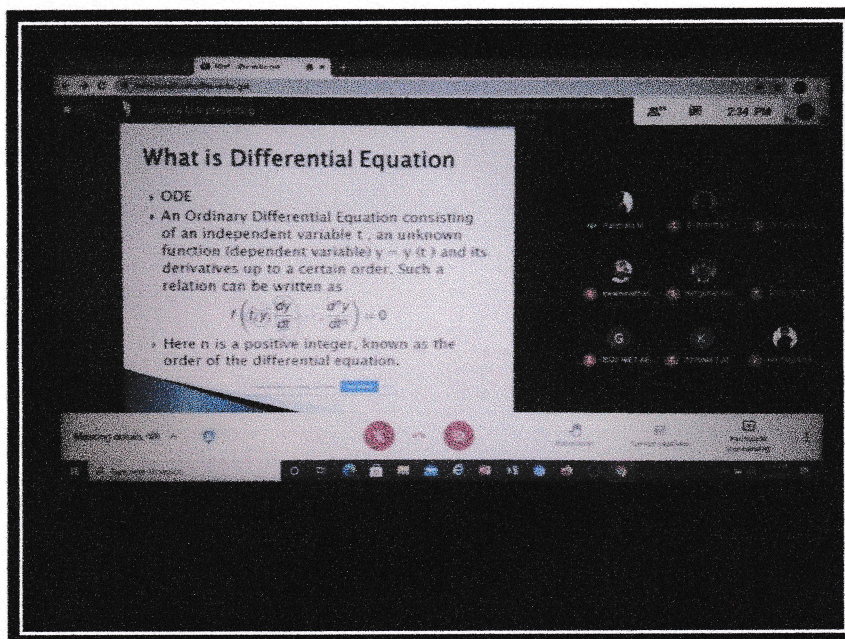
2:34 PM

What is Differential Equation

ODE

An Ordinary Differential Equation consisting of an independent variable t , an unknown function (dependent variable) y = y (t ) and its derivatives up to a certain order. Such a relation can be written as

$f\left(t, y, \frac{dy}{dt}, \ldots, \frac{d^n y}{dt^n}\right) = 0$

Here n is a positive integer, known as the order of the differential equation.

G

K

Meeting details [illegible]

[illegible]